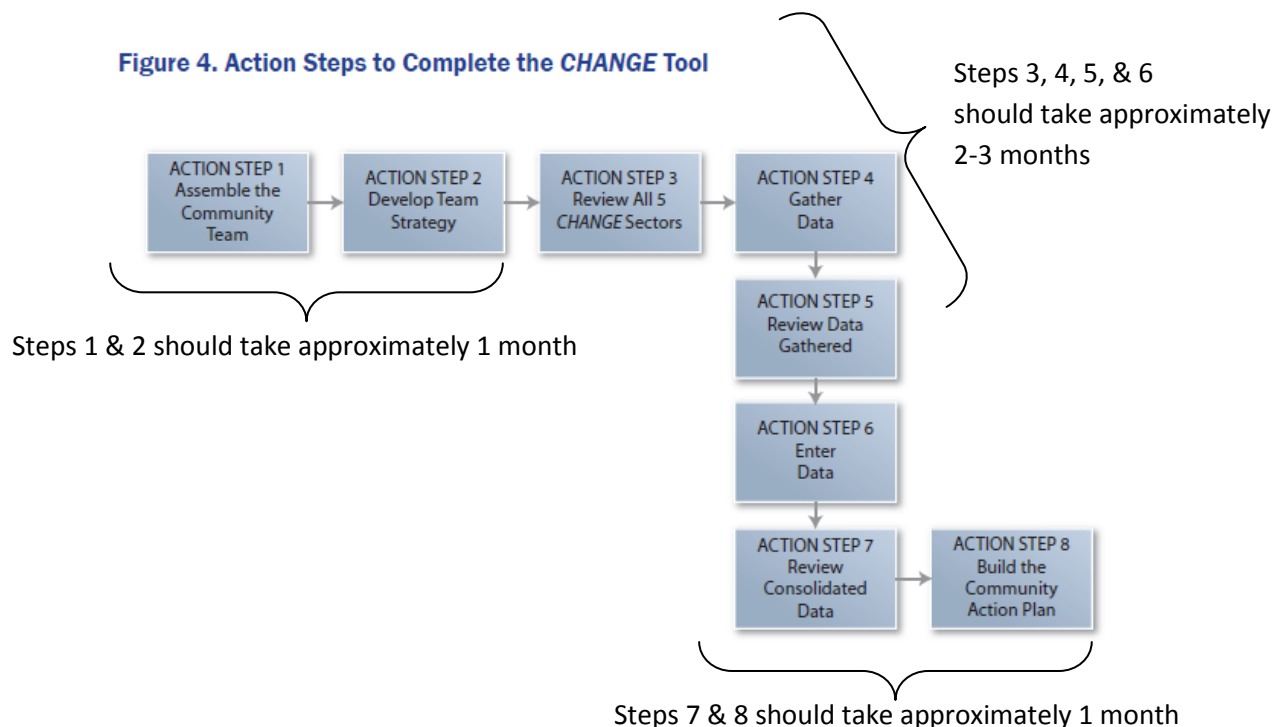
Figure 4. Action Steps to Complete the CHANGE Tool

Steps 3, 4, 5, & 6 should take approximately 2-3 months

ACTION STEP 1 Assemble the Community Team

ACTION STEP 2 Develop Team Strategy

ACTION STEP 3 Review All 5 CHANGE Sectors

ACTION STEP 4 Gather Data

Steps 1 & 2 should take approximately 1 month

ACTION STEP 5 Review Data Gathered

ACTION STEP 6 Enter Data

ACTION STEP 7 Review Consolidated Data

ACTION STEP 8 Build the Community Action Plan

Steps 7 & 8 should take approximately 1 month